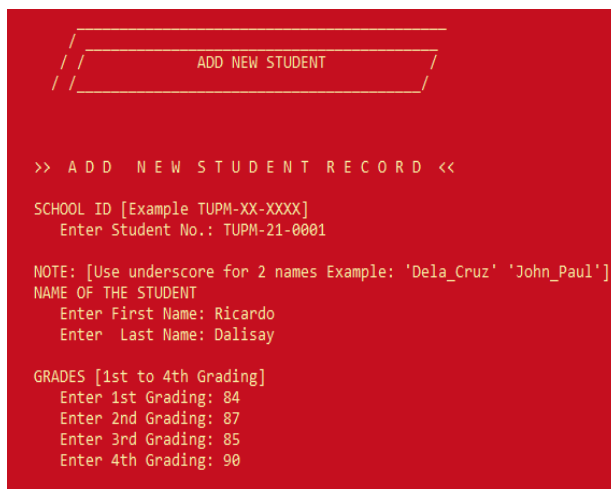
ADD NEW STUDENT

>> A D D   N E W   S T U D E N T   R E C O R D <<

SCHOOL ID [Example TUPM-XX-XXXX]
Enter Student No.: TUPM-21-0001

NOTE: [Use underscore for 2 names Example: 'Dela_Cruz' 'John_Paul']
NAME OF THE STUDENT
Enter First Name: Ricardo
Enter  Last Name: Dalisay

GRADES [1st to 4th Grading]
Enter 1st Grading: 84
Enter 2nd Grading: 87
Enter 3rd Grading: 85
Enter 4th Grading: 90